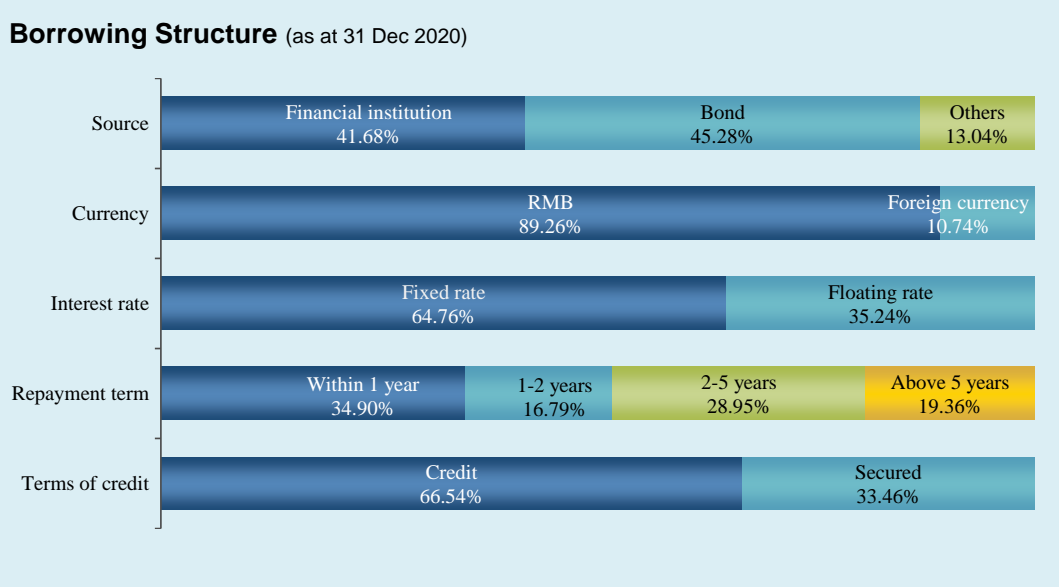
**Borrowing Structure** (as at 31 Dec 2020)

| | | | | |
|---|---|---|---|---|
| Source | Financial institution 41.68% | Bond 45.28% | Others 13.04% | |
| Currency | RMB 89.26% | Foreign currency 10.74% | | |
| Interest rate | Fixed rate 64.76% | Floating rate 35.24% | | |
| Repayment term | Within 1 year 34.90% | 1-2 years 16.79% | 2-5 years 28.95% | Above 5 years 19.36% |
| Terms of credit | Credit 66.54% | Secured 33.46% | | |